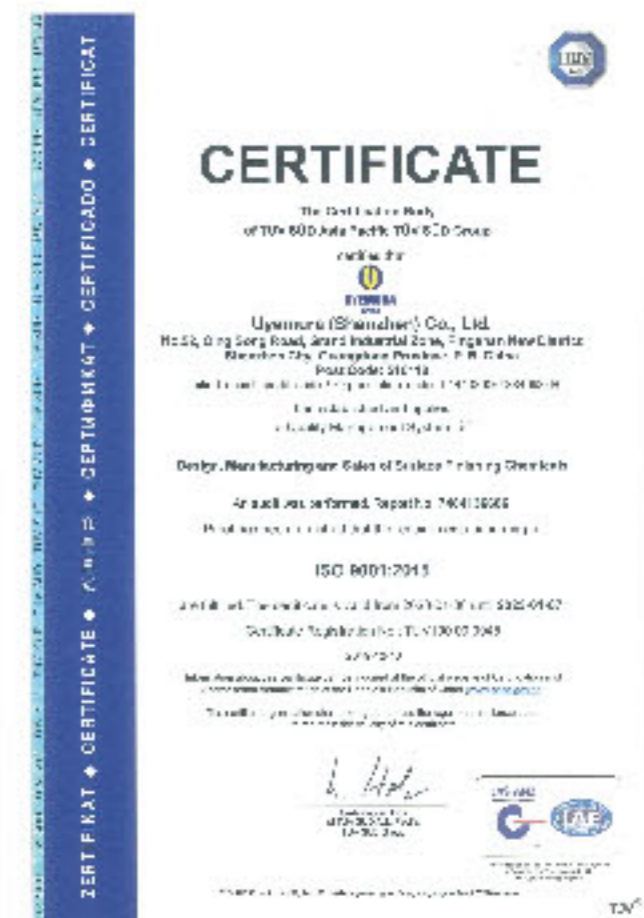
ZERTIFIKAT ◆ CERTIFICATE ◆ 認證證書 ◆ СЕРТИФИКАТ ◆ CERTIFICADO ◆ CERTIFICAT

CERTIFICATE

The Certification Body of TÜV SÜD Asia Pacific TÜV SÜD Group

certifies that

UYEMURA

Uyemura (Shenzhen) Co., Ltd.
No.55, Bing Song Road, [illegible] Industrial Zone, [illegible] New District Shenzhen City, Guangdong Province, P.R. China
Post Code: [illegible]

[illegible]

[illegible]

Design, Manufacturing and Sales of Surface Finishing Chemicals

An audit was performed, Report No. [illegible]

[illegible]

ISO 9001:2015

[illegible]

Certificate Registration No. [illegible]

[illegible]

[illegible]

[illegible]

TÜV